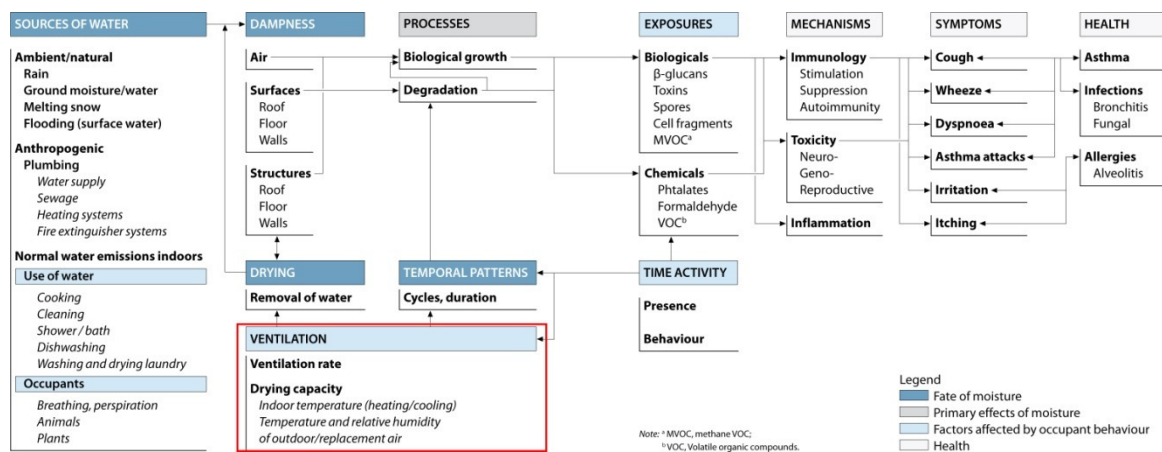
SOURCES OF WATER

Ambient/natural
Rain
Ground moisture/water
Melting snow
Flooding (surface water)

Anthropogenic
Plumbing
Water supply
Sewage
Heating systems
Fire extinguisher systems

Normal water emissions indoors

Use of water
Cooking
Cleaning
Shower / bath
Dishwashing
Washing and drying laundry

Occupants
Breathing, perspiration
Animals
Plants

DAMPNESS

Air

Surfaces
Roof
Floor
Walls

Structures
Roof
Floor
Walls

DRYING

Removal of water

VENTILATION

Ventilation rate

Drying capacity
Indoor temperature (heating/cooling)
Temperature and relative humidity of outdoor/replacement air

PROCESSES

Biological growth

Degradation

TEMPORAL PATTERNS

Cycles, duration

EXPOSURES

Biologicals
β-glucans
Toxins
Spores
Cell fragments
MVOC$^a$

Chemicals
Phtalates
Formaldehyde
VOC$^b$

TIME ACTIVITY

Presence

Behaviour

MECHANISMS

Immunology
Stimulation
Suppression
Autoimmunity

Toxicity
Neuro-
Geno-
Reproductive

Inflammation

SYMPTOMS

Cough

Wheeze

Dyspnoea

Asthma attacks

Irritation

Itching

HEALTH

Asthma

Infections
Bronchitis
Fungal

Allergies
Alveolitis

Note: $^a$ MVOC, methane VOC;
$^b$ VOC, Volatile organic compounds.

Legend
Fate of moisture
Primary effects of moisture
Factors affected by occupant behaviour
Health